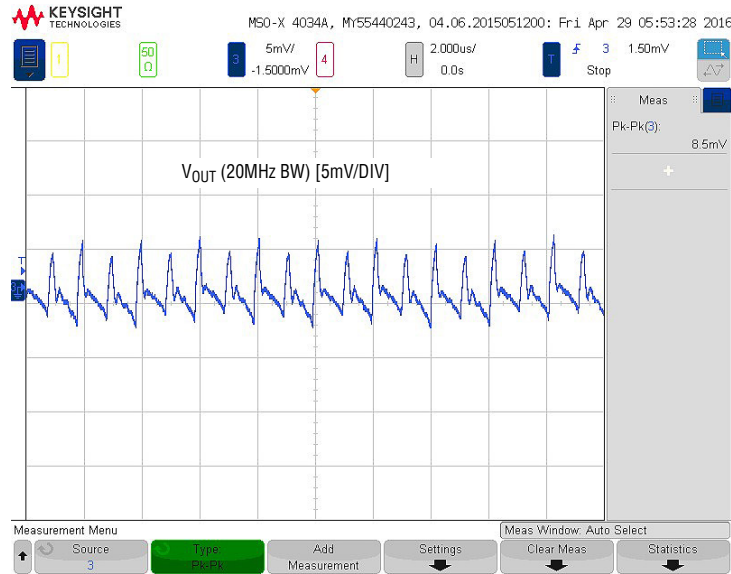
KEYSIGHT TECHNOLOGIES

MSO-X 4034A, MY55440243, 04.06.2015051200: Fri Apr 29 05:53:28 2016

1

50 Ω

3

5mV/ -1.5000mV

4

H

2.000us/ 0.0s

T

3

1.50mV

Stop

Meas

Pk-Pk(3):

8.5mV

$V_{OUT}$ (20MHz BW) [5mV/DIV]

T

3

Measurement Menu

Meas Window: Auto Select

Source 3

Type: Pk-Pk

Add Measurement

Settings

Clear Meas

Statistics